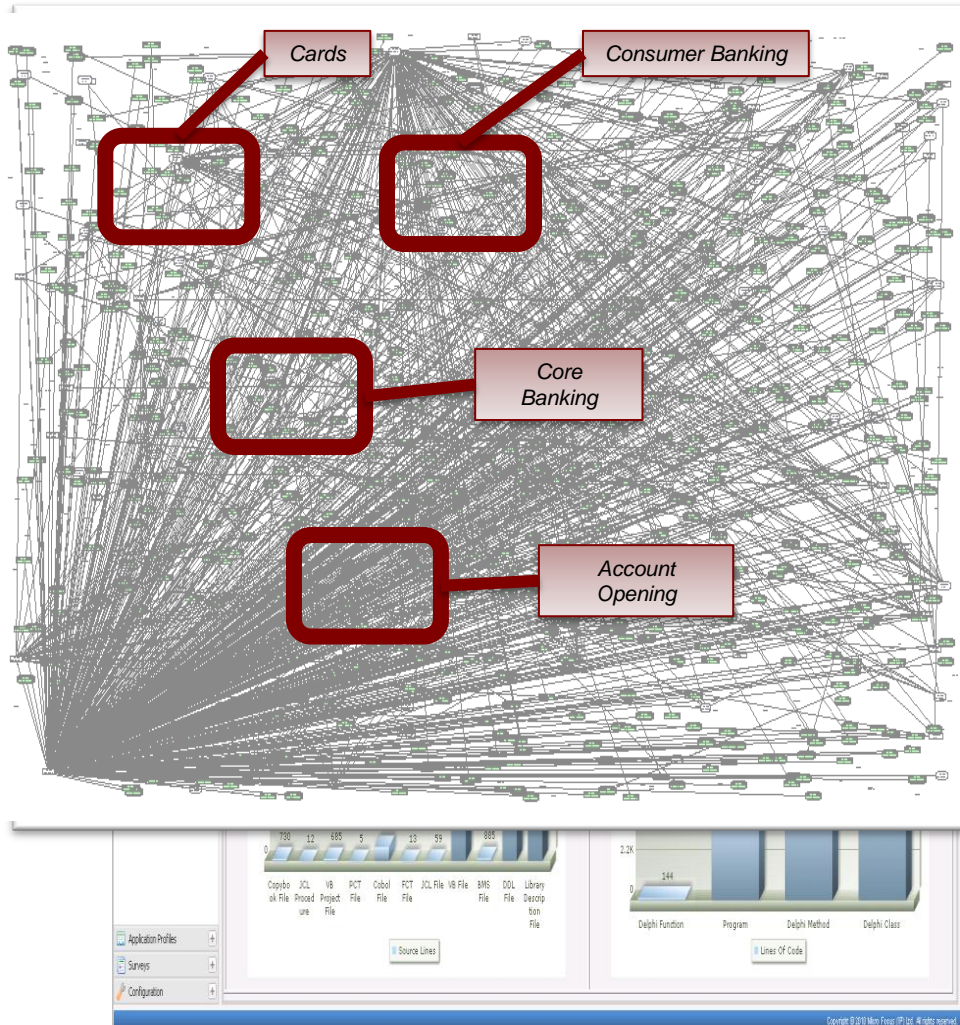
Cards

Consumer Banking

Core Banking

Account Opening

730 12 685 5 13 59 885

0

Copybook File

JCL Procedure

VB Project File

PCT File

Cobol File

FCT File

JCL File

VB File

BMS File

DDL File

Library Description File

Source Lines

2.2K

0

144

Delphi Function

Program

Delphi Method

Delphi Class

Lines Of Code

Application Profiles

Surveys

Configuration

Copyright © 2010 Micro Focus (IP) Ltd. All rights reserved